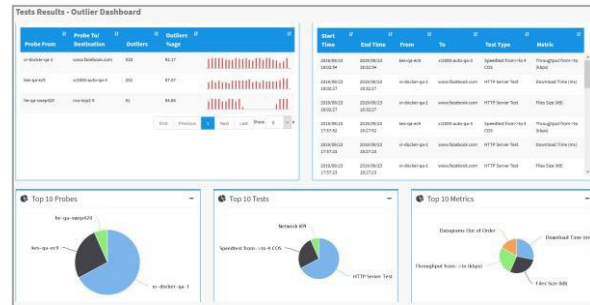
Tests Results - Outlier Dashboard

| Probe From | Probe To/ Destination | Outliers | Outliers %age |
|---|---|---|---|
| sr-docker-qa-1 | www.facebook.com | 820 | 92.17 |
| lws-qa-ec5 | sr1000-auto-qa-3 | 282 | 87.07 |
| lwe-qa-swxp620 | rmo-topi2-9 | 81 | 94.85 |

First Previous 1 Next Last Show 5

| Start Time | End Time | From | To | Test Type | Metric |
|---|---|---|---|---|---|
| 2019/09/23 18:02:54 | 2019/09/23 18:02:54 | lws-qa-ec5 | sr1000-auto-qa-3 | Speedtest from > to 4 COS | Throughput from > to (kbps) |
| 2019/09/23 18:02:27 | 2019/09/23 18:02:27 | sr-docker-qa-1 | www.facebook.com | HTTP Server Test | Download Time (ms) |
| 2019/09/23 18:02:27 | 2019/09/23 18:02:27 | sr-docker-qa-1 | www.facebook.com | HTTP Server Test | Files Size (kB) |
| 2019/09/23 17:57:02 | 2019/09/23 17:57:02 | lws-qa-ec5 | sr1000-auto-qa-3 | Speedtest from > to 4 COS | Throughput from > to (kbps) |
| 2019/09/23 17:57:25 | 2019/09/23 17:57:25 | sr-docker-qa-1 | www.facebook.com | HTTP Server Test | Download Time (ms) |
| 2019/09/23 17:57:23 | 2019/09/23 17:57:23 | sr-docker-qa-1 | www.facebook.com | HTTP Server Test | Files Size (kB) |

Top 10 Probes

lwe-qa-swxp620
lws-qa-ec5
sr-docker-qa-1

Top 10 Tests

Network KPI
Speedtest from -> to 4 COS
HTTP Server Test

Top 10 Metrics

Datagrams Out of Order
Download Time (ms)
Throughput from -> to (kbps)
Files Size (kB)